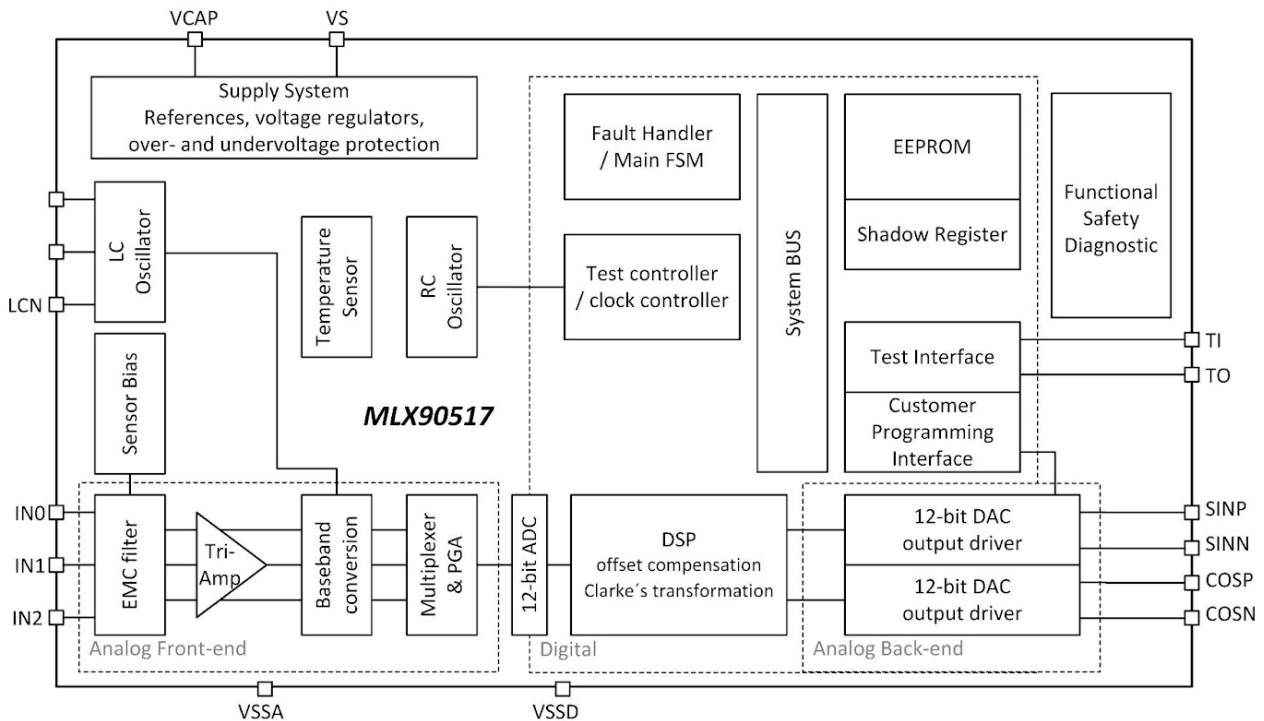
VCAP
VS

Supply System
References, voltage regulators,
over- and undervoltage protection

Fault Handler
/ Main FSM

System BUS

EEPROM

Shadow Register

Functional
Safety
Diagnostic

LC
Oscillator

LCN

Temperature
Sensor

RC
Oscillator

Test controller
/ clock controller

Test Interface

TI

TO

Customer
Programming
Interface

Sensor Bias

MLX90517

IN0

IN1

IN2

EMC filter

Tri-
Amp

Baseband
conversion

Multiplexer
& PGA

12-bit ADC

DSP
offset compensation
Clarke´s transformation

12-bit DAC
output driver

12-bit DAC
output driver

SINP

SINN

COSP

COSN

Analog Front-end

Digital

Analog Back-end

VSSA

VSSD